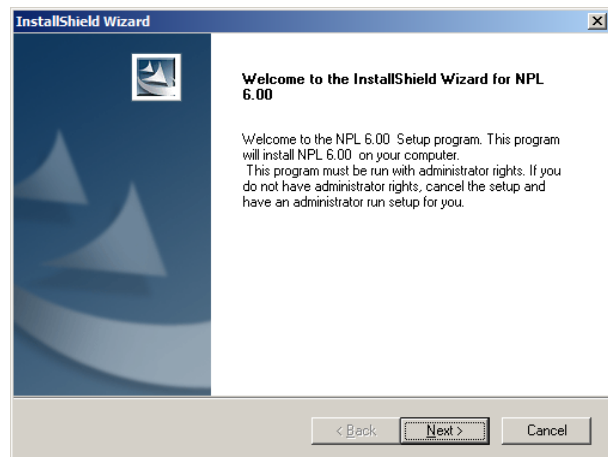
InstallShield Wizard

Welcome to the InstallShield Wizard for NPL 6.00

Welcome to the NPL 6.00 Setup program. This program will install NPL 6.00 on your computer.
This program must be run with administrator rights. If you do not have administrator rights, cancel the setup and have an administrator run setup for you.

< Back
Next >
Cancel